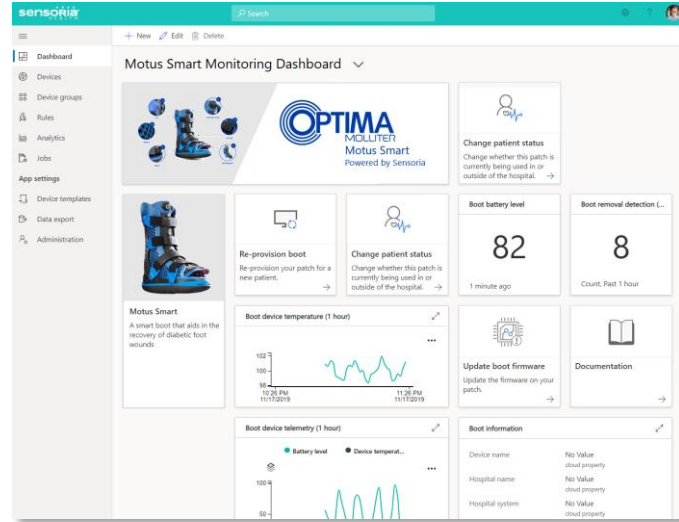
sensoria

Search

Dashboard
Devices
Device groups
Rules
Analytics
Jobs
App settings
Device templates
Data export
Administration

+ New Edit Delete

Motus Smart Monitoring Dashboard

OPTIMA MOLLITER
Motus Smart
Powered by Sensoria

Change patient status
Change whether this patch is currently being used in or outside of the hospital.

Motus Smart
A smart boot that aids in the recovery of diabetic foot wounds

Re-provision boot
Re-provision your patch for a new patient.

Change patient status
Change whether this patch is currently being used in or outside of the hospital.

Boot battery level
82
1 minute ago

Boot removal detection (...
8
Count, Past 1 hour

Boot device temperature (1 hour)
102
100
98
10:26 PM 11/17/2019
11:26 PM 11/17/2019

Update boot firmware
Update the firmware on your patch.

Documentation

Boot device telemetry (1 hour)
Battery level
Device temperat...
100
50

Boot information
Device name
No Value
cloud property
Hospital name
No Value
cloud property
Hospital system
No Value
cloud property